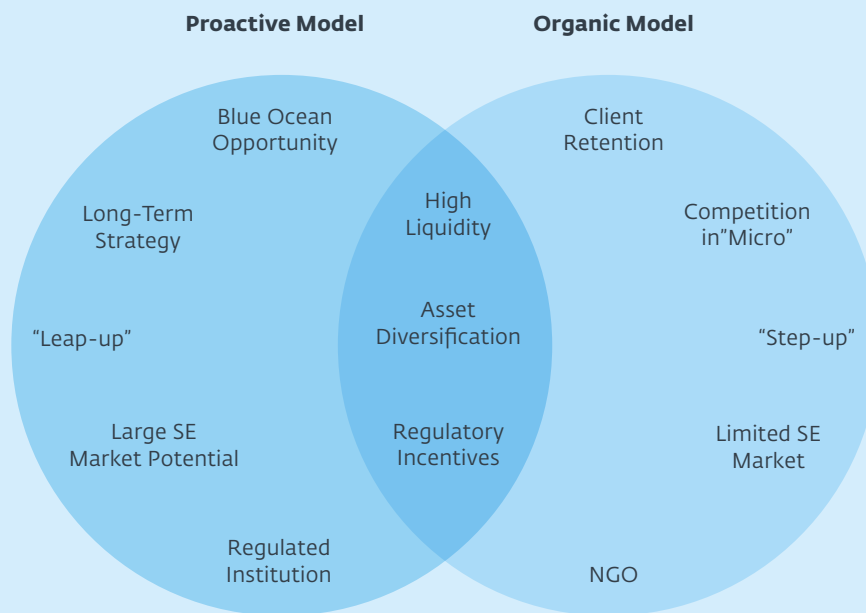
Proactive Model

Organic Model

Blue Ocean Opportunity

Long-Term Strategy

“Leap-up”

Large SE Market Potential

Regulated Institution

High Liquidity

Asset Diversification

Regulatory Incentives

Client Retention

Competition in”Micro”

“Step-up”

Limited SE Market

NGO